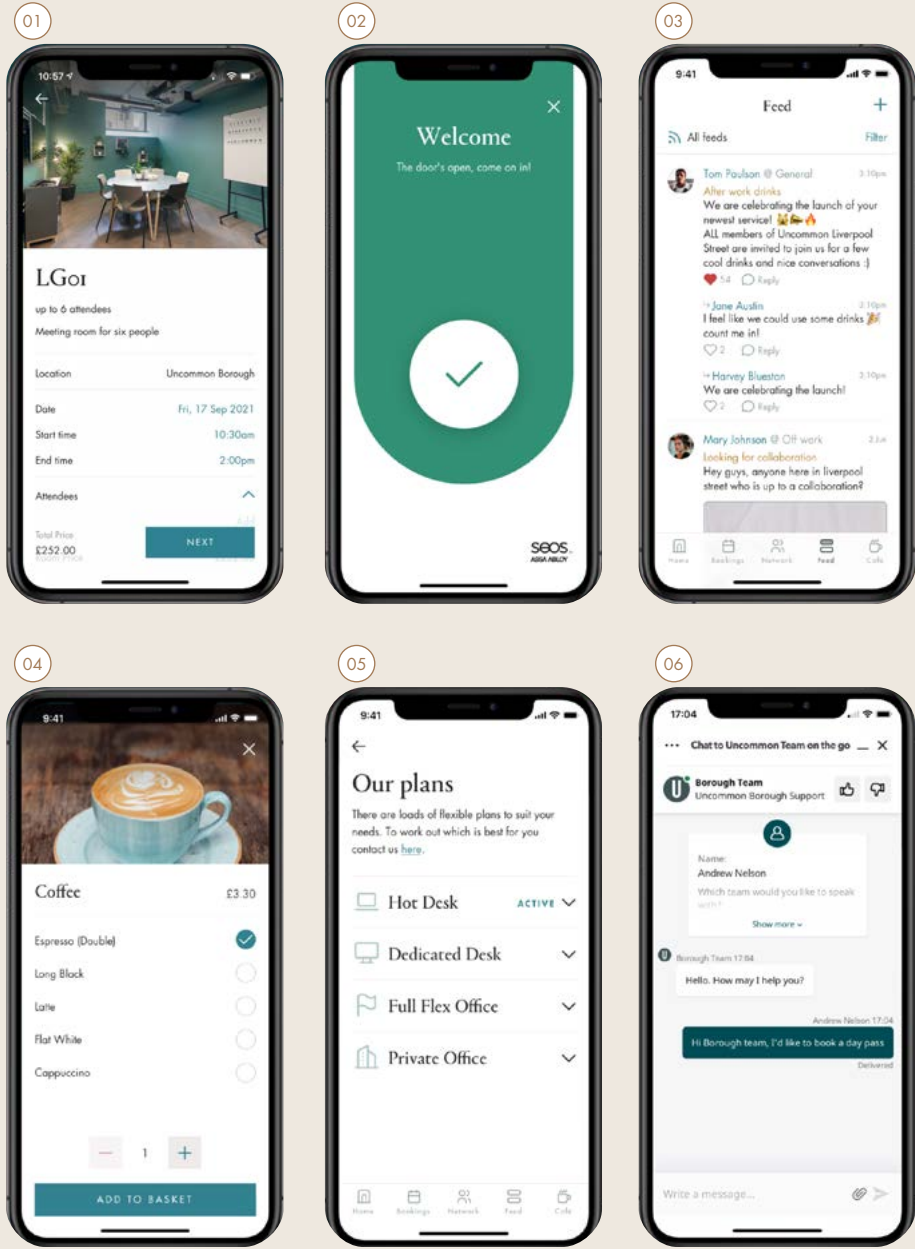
01

10:57

LG01

up to 6 attendees

Meeting room for six people

Location Uncommon Borough

Date Fri, 17 Sep 2021

Start time 10:30am

End time 2:00pm

Attendees

Total Price £252.00

NEXT

02

Welcome

The door's open, come on in!

seos ASSA ABLOY

03

9:41

Feed

All feeds Filter

Tom Paulson @ General 3:10pm
After work drinks
We are celebrating the launch of your newest service! 🎉
ALL members of Uncommon Liverpool Street are invited to join us for a few cool drinks and nice conversations :)
54 Reply

Jane Austin 2:10pm
I feel like we could use some drinks 🎉 count me in!
2 Reply

Harvey Blueston 3:10pm
We are celebrating the launch!
2 Reply

Mary Johnson @ Off work
Looking for collaboration
Hey guys, anyone here in liverpool street who is up to a collaboration?

Home Bookings Network Feed Cafe

04

9:41

Coffee £3.30

Espresso (Double)

Long Black

Latte

Flat White

Cappuccino

1

ADD TO BASKET

05

9:41

Our plans

There are loads of flexible plans to suit your needs. To work out which is best for you contact us here.

Hot Desk ACTIVE

Dedicated Desk

Full Flex Office

Private Office

Home Bookings Network Feed Cafe

06

17:04

Chat to Uncommon Team on the go

Borough Team
Uncommon Borough Support

Name:
Andrew Nelson
Which team would you like to speak with?
Show more

Borough Team 17:04
Hello. How may I help you?

Andrew Nelson 17:04
Hi Borough team, I'd like to book a day pass
Delivered

Write a message...